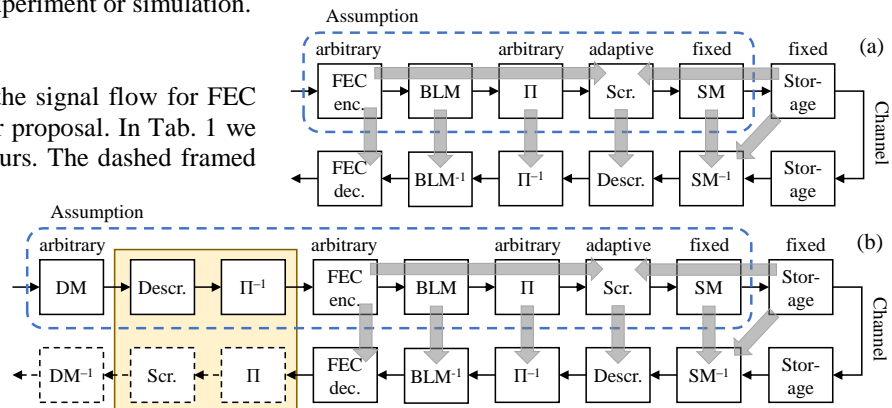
periment or simulation.

he signal flow for FEC r proposal. In Tab. 1 we urs. The dashed framed

Assumption

arbitrary arbitrary adaptive fixed fixed (a)

FEC enc. BLM $\Pi$ Scr. SM Storage

Channel

FEC dec. BLM$^{-1}$ $\Pi^{-1}$ Descr. SM$^{-1}$ Storage

Assumption

arbitrary arbitrary arbitrary adaptive fixed fixed (b)

DM Descr. $\Pi^{-1}$ FEC enc. BLM $\Pi$ Scr. SM Storage

Channel

DM$^{-1}$ Scr. $\Pi$ FEC dec. BLM$^{-1}$ $\Pi^{-1}$ Descr. SM$^{-1}$ Storage